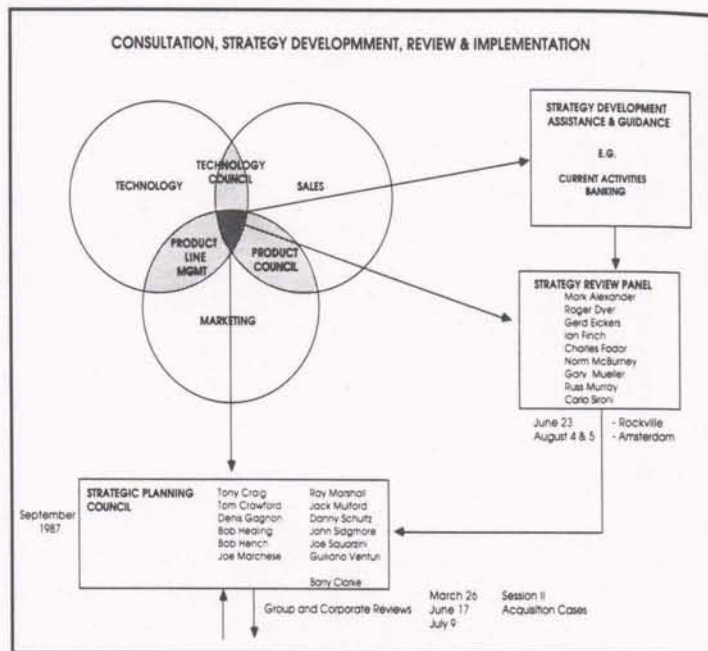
CONSULTATION, STRATEGY DEVELOPMMENT, REVIEW & IMPLEMENTATION

TECHNOLOGY

TECHNOLOGY COUNCIL

SALES

PRODUCT LINE MGMT

PRODUCT COUNCIL

MARKETING

STRATEGY DEVELOPMENT ASSISTANCE & GUIDANCE

E.G.

CURRENT ACTIVITIES BANKING

STRATEGY REVIEW PANEL
Mark Alexander
Roger Dyer
Gerd Eickers
Ian Finch
Charles Fodor
Norm McBurney
Gary Mueller
Russ Murray
Carlo Sironi

June 23 - Rockville
August 4 & 5 - Amsterdam

September 1987

STRATEGIC PLANNING COUNCIL

| Tony Craig | Ray Marshall |
|---|---|
| Tom Crawford | Jack Mulford |
| Denis Gagnon | Danny Schultz |
| Bob Healing | John Sidgmore |
| Bob Hench | Joe Squarzini |
| Joe Marchese | Guiliano Venturi |
| | Barry Clarke |

Group and Corporate Reviews

March 26 Session II
June 17 Acquisition Cases
July 9